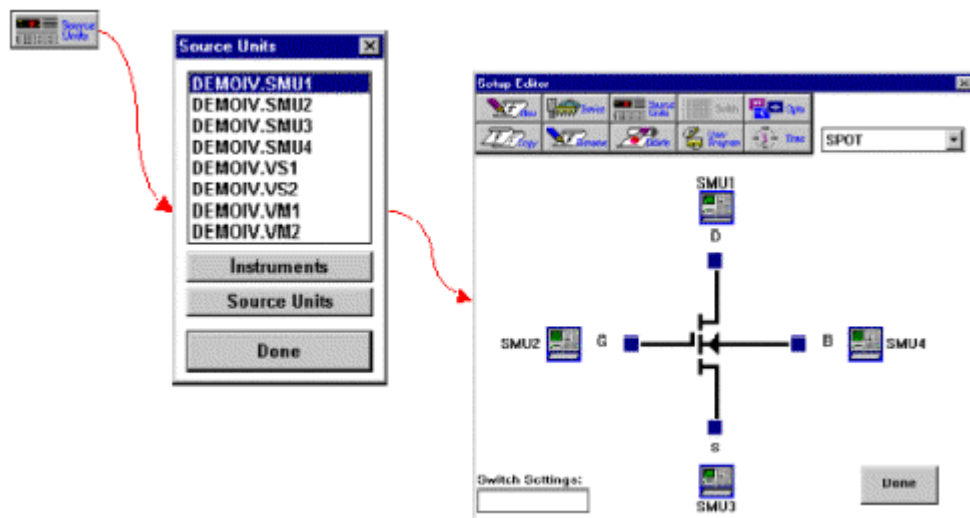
Source Units

Source Units

DEMOIV.SMU1
DEMOIV.SMU2
DEMOIV.SMU3
DEMOIV.SMU4
DEMOIV.VS1
DEMOIV.VS2
DEMOIV.VM1
DEMOIV.VM2

Instruments

Source Units

Done

Setup Editor

New
Select
Source Units
Switch
Opts
Copy
Rename
Delete
User Program
Trac

SPOT

SMU1
D
SMU2
G
B
SMU4
S
SMU3

Switch Settings:

Done